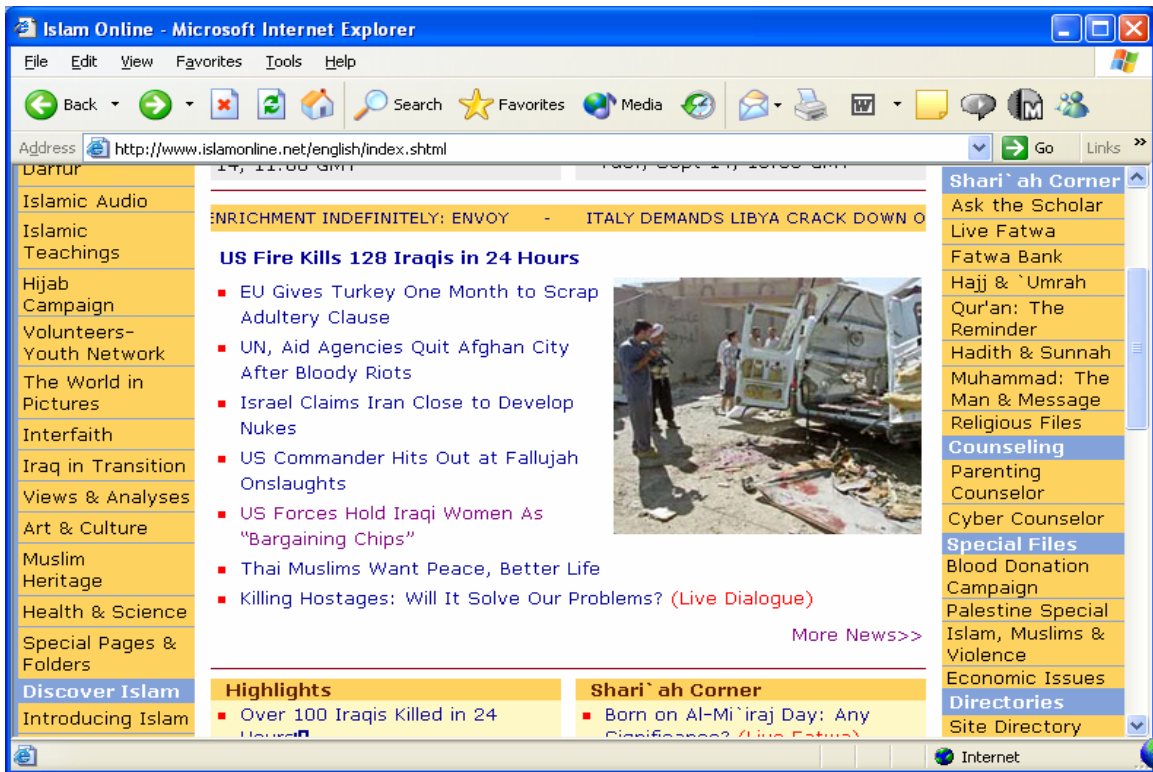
Islam Online - Microsoft Internet Explorer

File Edit View Favorites Tools Help

Back Search Favorites Media

Address http://www.islamonline.net/english/index.shtml Go Links

Darfur
Islamic Audio
Islamic Teachings
Hijab Campaign
Volunteers-Youth Network
The World in Pictures
Interfaith
Iraq in Transition
Views & Analyses
Art & Culture
Muslim Heritage
Health & Science
Special Pages & Folders
Discover Islam
Introducing Islam

14, 11:00 GMT

Tue., Sept 14, 10:00 GMT

ENRICHMENT INDEFINITELY: ENVOY - ITALY DEMANDS LIBYA CRACK DOWN O

US Fire Kills 128 Iraqis in 24 Hours

EU Gives Turkey One Month to Scrap Adultery Clause

UN, Aid Agencies Quit Afghan City After Bloody Riots

Israel Claims Iran Close to Develop Nukes

US Commander Hits Out at Fallujah Onslaughts

US Forces Hold Iraqi Women As "Bargaining Chips"

Thai Muslims Want Peace, Better Life

Killing Hostages: Will It Solve Our Problems? (Live Dialogue)

More News>>

Highlights

Over 100 Iraqis Killed in 24 Hours

Shari`ah Corner

Born on Al-Mi`raj Day: Any Significance? (Live Fatwa)

Shari`ah Corner
Ask the Scholar
Live Fatwa
Fatwa Bank
Hajj & `Umrah
Qur'an: The Reminder
Hadith & Sunnah
Muhammad: The Man & Message
Religious Files
Counseling
Parenting Counselor
Cyber Counselor
Special Files
Blood Donation Campaign
Palestine Special
Islam, Muslims & Violence
Economic Issues
Directories
Site Directory

Internet